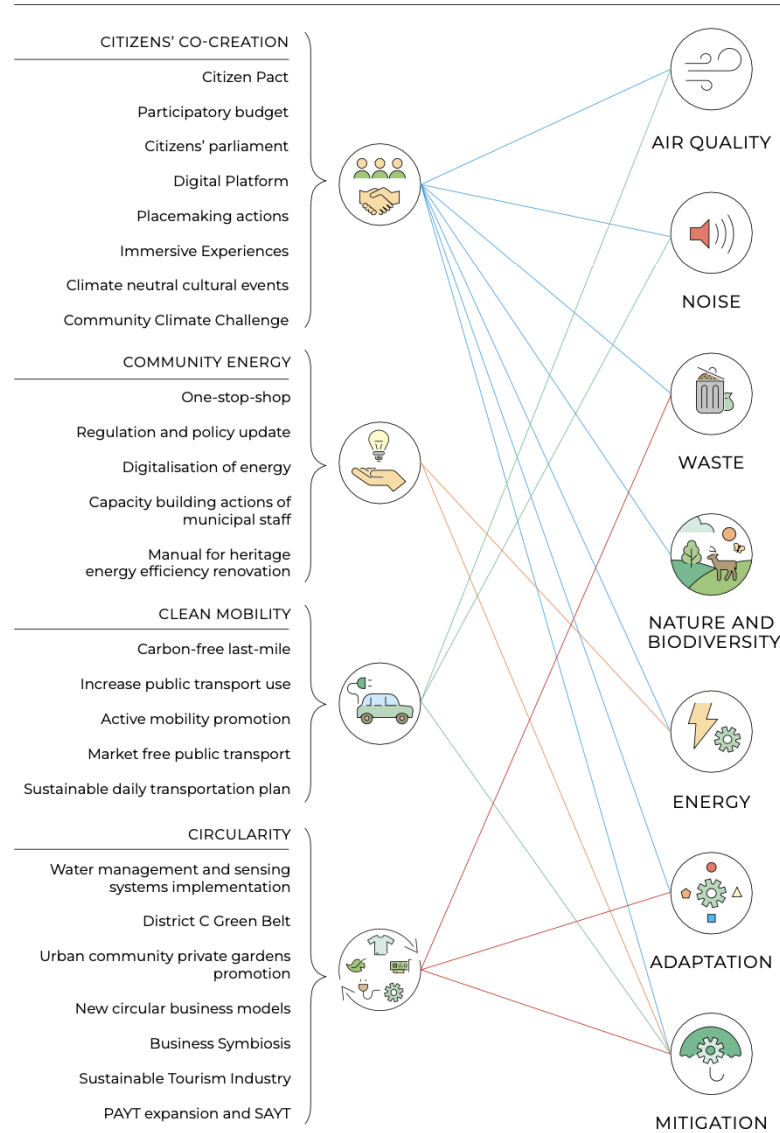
CITIZENS' CO-CREATION

Citizen Pact

Participatory budget

Citizens' parliament

Digital Platform

Placemaking actions

Immersive Experiences

Climate neutral cultural events

Community Climate Challenge

COMMUNITY ENERGY

One-stop-shop

Regulation and policy update

Digitalisation of energy

Capacity building actions of municipal staff

Manual for heritage energy efficiency renovation

CLEAN MOBILITY

Carbon-free last-mile

Increase public transport use

Active mobility promotion

Market free public transport

Sustainable daily transportation plan

CIRCULARITY

Water management and sensing systems implementation

District C Green Belt

Urban community private gardens promotion

New circular business models

Business Symbiosis

Sustainable Tourism Industry

PAYT expansion and SAYT

AIR QUALITY

NOISE

WASTE

NATURE AND BIODIVERSITY

ENERGY

ADAPTATION

MITIGATION